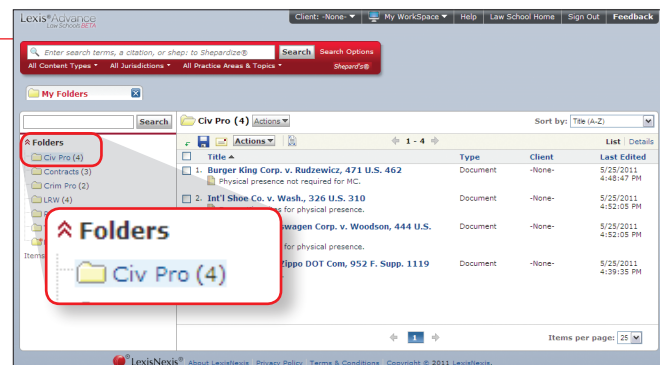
Lexis®Advance Law School BETA

Client: -None- ▼ My WorkSpace ▼ Help Law School Home Sign Out Feedback

Enter search terms, a citation, or shep: to Shepardize® Search Search Options

All Content Types ▼ All Jurisdictions ▼ All Practice Areas & Topics ▼ Shepard's®

My Folders

Search

Folders
Civ Pro (4)
Contracts (3)
Crim Pro (2)
LRW (4)
Items

Folders
Civ Pro (4)

Civ Pro (4) Actions ▼

Sort by: Title (A-Z)

Actions ▼ 1 - 4

List | Details

| | Title ▲ | Type | Client | Last Edited |
|---|---|---|---|---|
| | 1. Burger King Corp. v. Rudzewicz, 471 U.S. 462 Physical presence not required for MC. | Document | -None- | 5/25/2011 4:48:47 PM |
| | 2. Int'l Shoe Co. v. Wash., 326 U.S. 310 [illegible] for physical presence. | Document | -None- | 5/25/2011 4:52:05 PM |
| | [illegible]swagen Corp. v. Woodson, 444 U.S. | Document | -None- | 5/25/2011 4:52:05 PM |
| | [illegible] Zippo DOT Com, 952 F. Supp. 1119 | Document | -None- | 5/25/2011 4:39:35 PM |

1

Items per page: 25

LexisNexis® About LexisNexis Privacy Policy Terms & Conditions Copyright © 2011 LexisNexis.